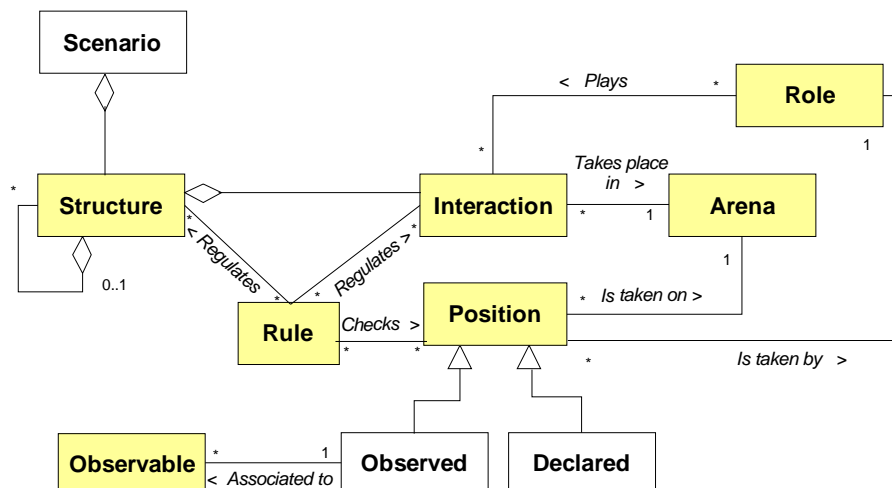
Scenario

< Plays

*

Role

1

*

Takes place in >

*

Structure

Interaction

Arena

*

1

*

< Regulates

Regulates >

*

1

0..1

*

*

* Is taken on >

Rule

Checks >

Position

*

*

*

Is taken by >

Observable

*

1

Observed

Declared

< Associated to